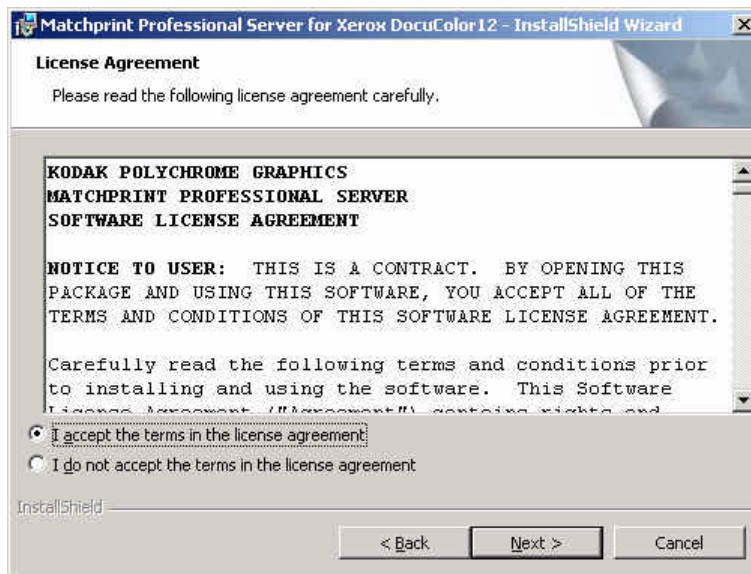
Matchprint Professional Server for Xerox DocuColor12 - InstallShield Wizard

License Agreement

Please read the following license agreement carefully.

KODAK POLYCHROME GRAPHICS
MATCHPRINT PROFESSIONAL SERVER
SOFTWARE LICENSE AGREEMENT

NOTICE TO USER: THIS IS A CONTRACT. BY OPENING THIS PACKAGE AND USING THIS SOFTWARE, YOU ACCEPT ALL OF THE TERMS AND CONDITIONS OF THIS SOFTWARE LICENSE AGREEMENT.

Carefully read the following terms and conditions prior to installing and using the software. This Software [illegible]

I accept the terms in the license agreement

I do not accept the terms in the license agreement

InstallShield

< Back

Next >

Cancel